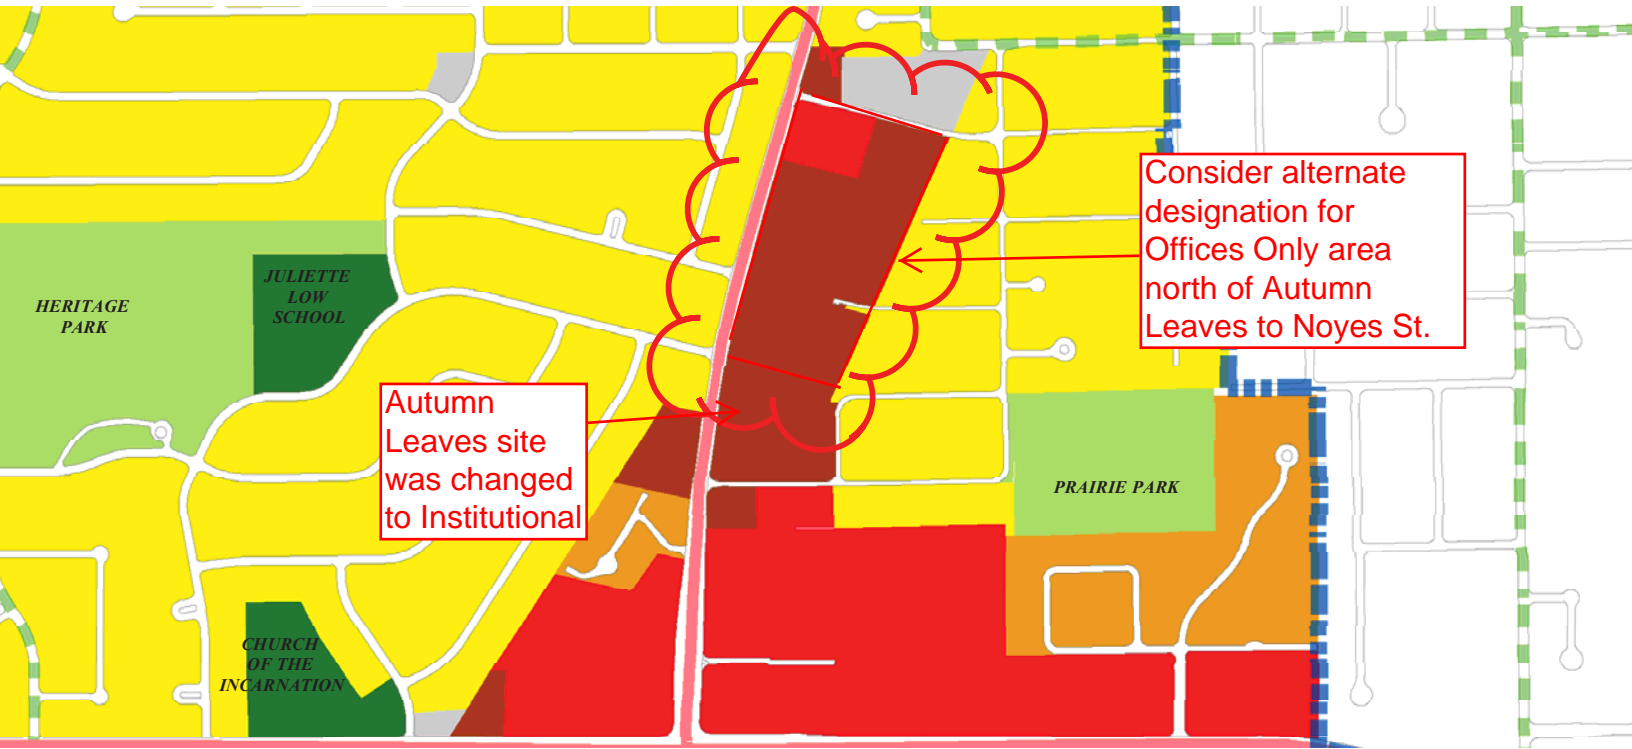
HERITAGE PARK

JULIETTE LOW SCHOOL

Consider alternate designation for Offices Only area north of Autumn Leaves to Noyes St.

Autumn Leaves site was changed to Institutional

PRAIRIE PARK

CHURCH OF THE INCARNATION